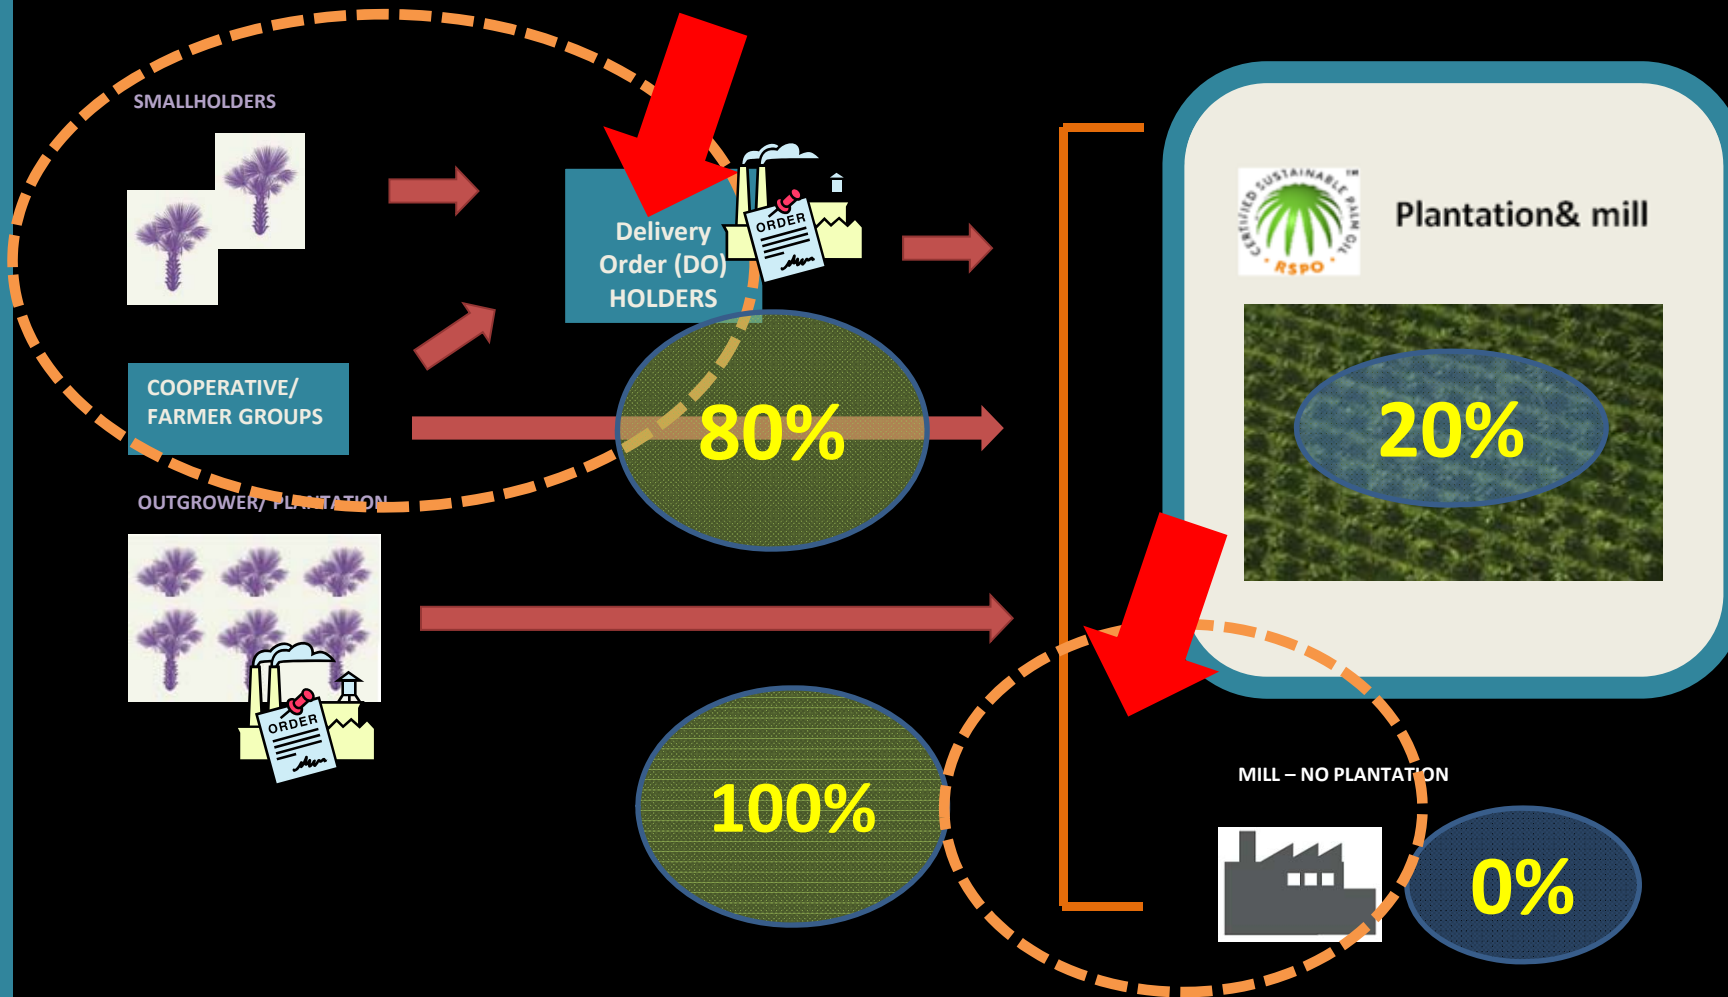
SMALLHOLDERS

Delivery Order (DO) HOLDERS

ORDER

CERTIFIED SUSTAINABLE PALM OIL
RSPO
TM

Plantation& mill

COOPERATIVE/ FARMER GROUPS

80%

20%

OUTGROWER/ PLANTATION

ORDER

100%

MILL – NO PLANTATION

0%